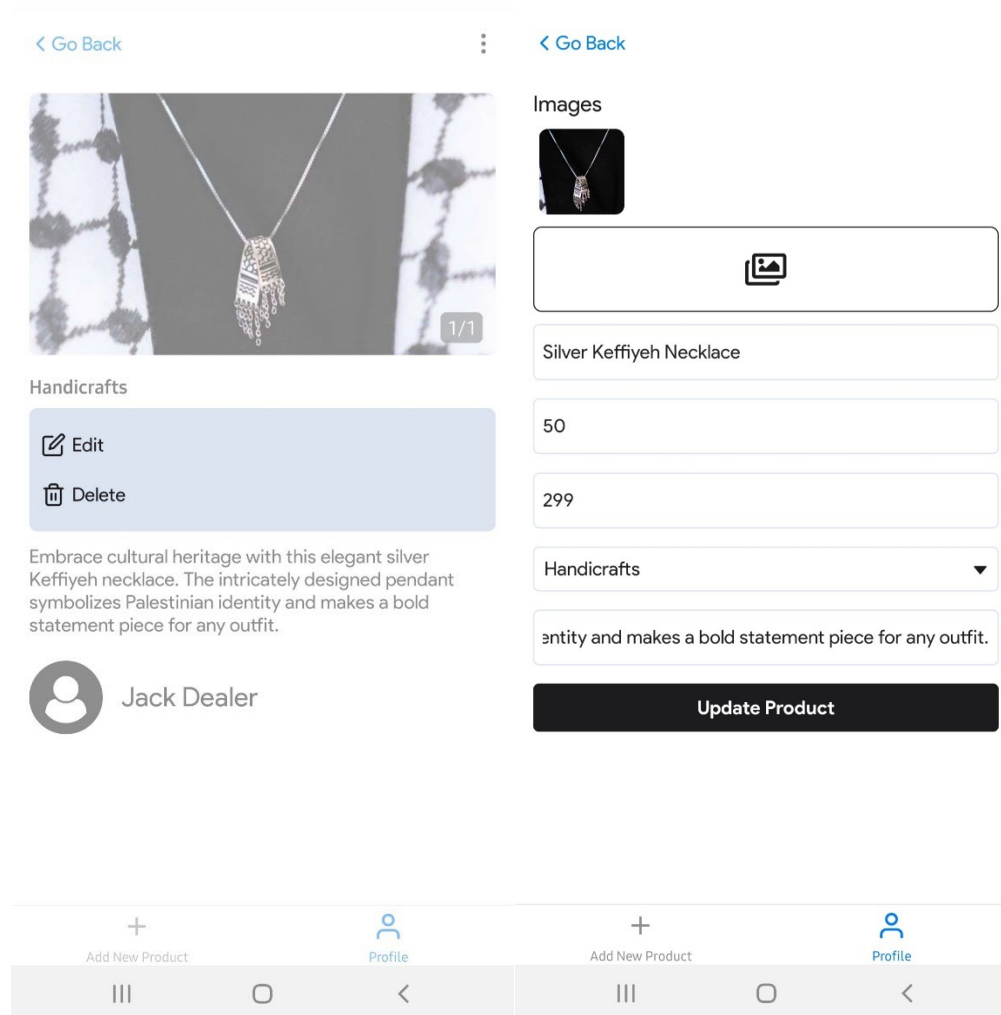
< Go Back

1/1

Handicrafts

Edit

Delete

Embrace cultural heritage with this elegant silver Keffiyeh necklace. The intricately designed pendant symbolizes Palestinian identity and makes a bold statement piece for any outfit.

Jack Dealer

+
Add New Product

Profile

< Go Back

Images

Silver Keffiyeh Necklace

50

299

Handicrafts

entity and makes a bold statement piece for any outfit.

Update Product

+
Add New Product

Profile